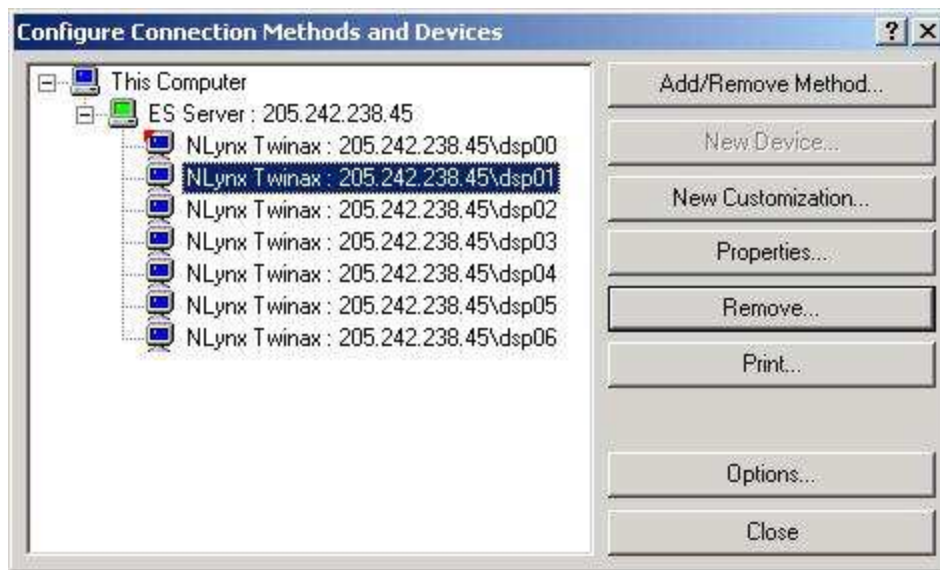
Configure Connection Methods and Devices

? X

This Computer
ES Server : 205.242.238.45
NLynx Twinax : 205.242.238.45\dsp00
NLynx Twinax : 205.242.238.45\dsp01
NLynx Twinax : 205.242.238.45\dsp02
NLynx Twinax : 205.242.238.45\dsp03
NLynx Twinax : 205.242.238.45\dsp04
NLynx Twinax : 205.242.238.45\dsp05
NLynx Twinax : 205.242.238.45\dsp06

Add/Remove Method...
New Device...
New Customization...
Properties...
Remove...
Print...
Options...
Close